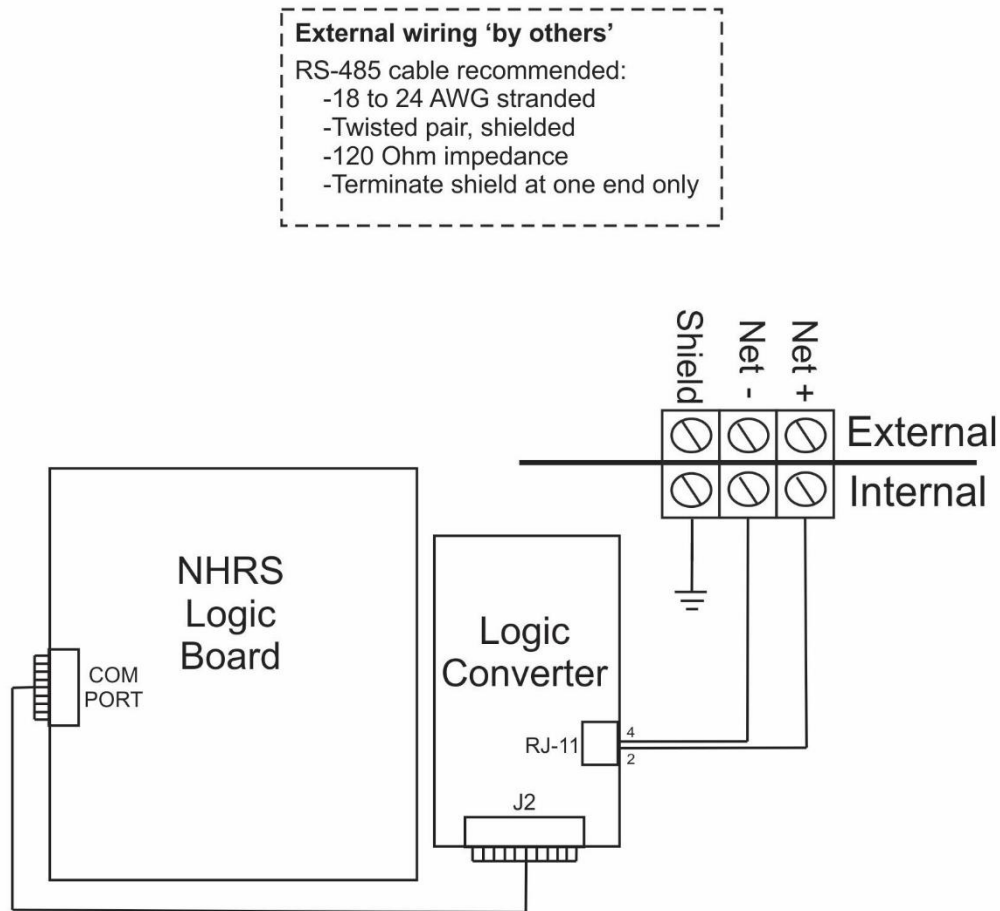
External wiring ‘by others’
RS-485 cable recommended:
-18 to 24 AWG stranded
-Twisted pair, shielded
-120 Ohm impedance
-Terminate shield at one end only

Shield
Net -
Net +
External
Internal

NHRS
Logic
Board

COM
PORT

Logic
Converter

RJ-11
4
2

J2